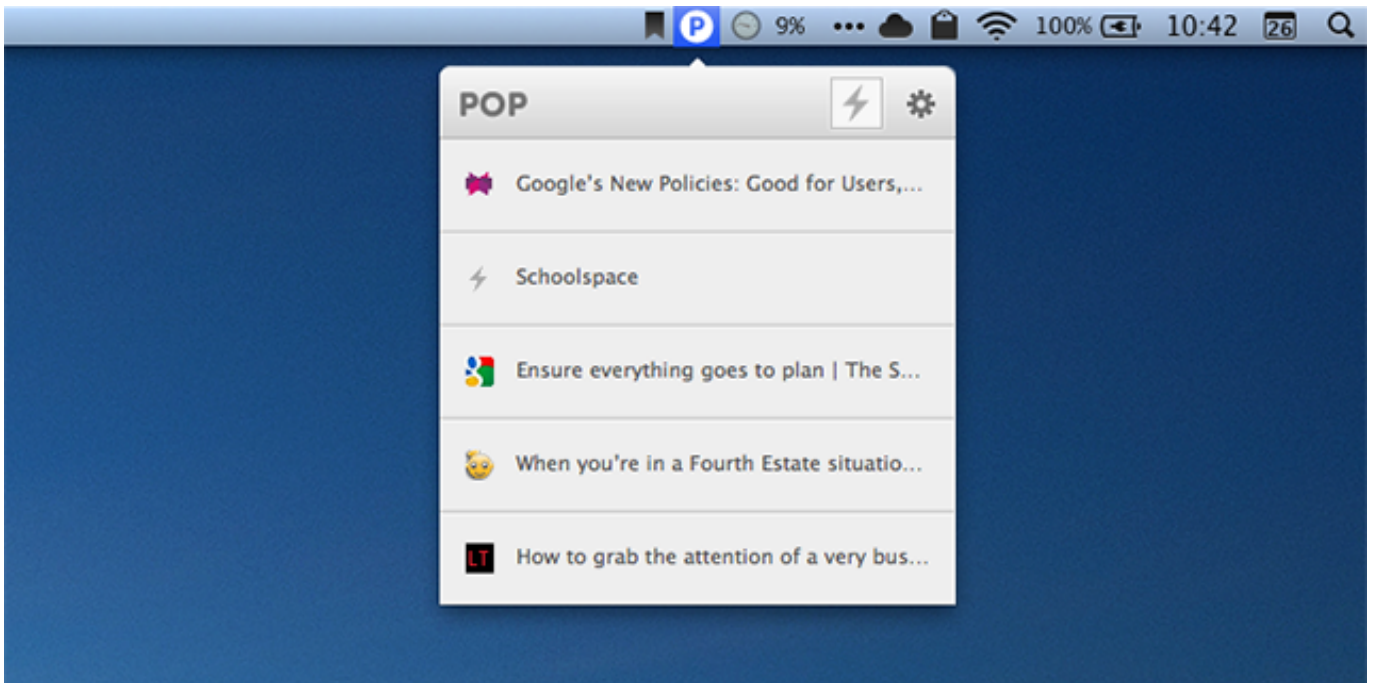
P 9% ••• 100% 10:42 26

POP

Google's New Policies: Good for Users,...

Schoolspace

Ensure everything goes to plan | The S...

When you're in a Fourth Estate situatio...

LT How to grab the attention of a very bus...